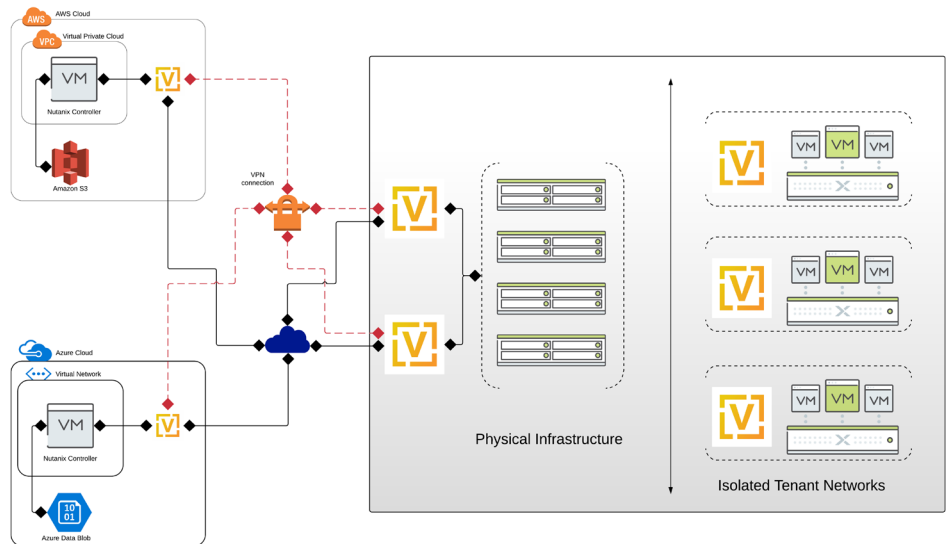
AWS

AWS Cloud

VPC

Virtual Private Cloud

VM

Nutanix Controller

Amazon S3

VPN connection

Azure Cloud

Virtual Network

VM

Nutanix Controller

10
01

Azure Data Blob

Physical Infrastructure

VM VM VM

VM VM VM

VM VM VM

Isolated Tenant Networks